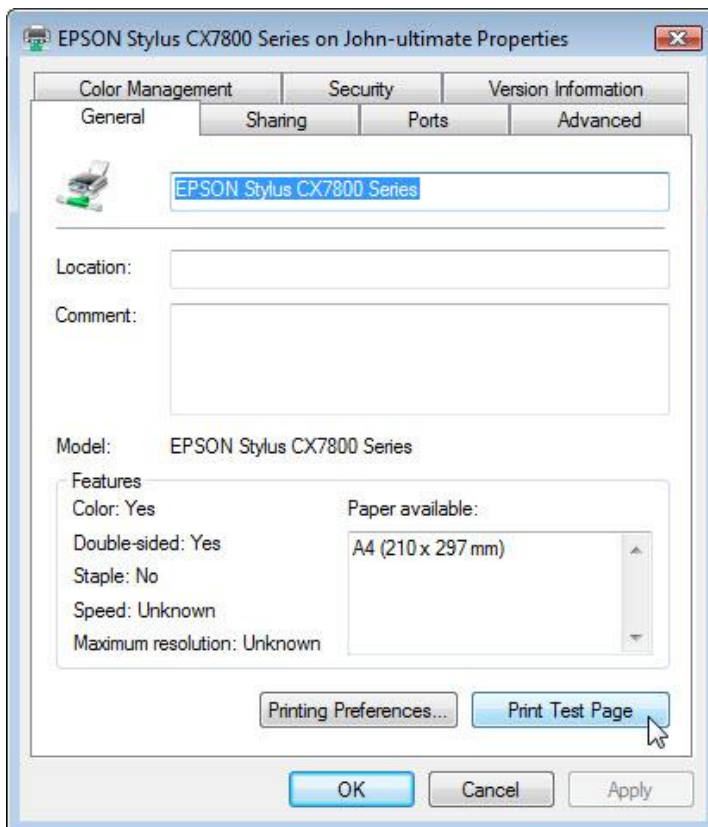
EPSON Stylus CX7800 Series on John-ultimate Properties

Color Management
Security
Version Information
General
Sharing
Ports
Advanced

EPSON Stylus CX7800 Series

Location:

Comment:

Model: EPSON Stylus CX7800 Series

Features
Color: Yes
Double-sided: Yes
Staple: No
Speed: Unknown
Maximum resolution: Unknown

Paper available:
A4 (210 x 297 mm)

Printing Preferences...
Print Test Page

OK
Cancel
Apply